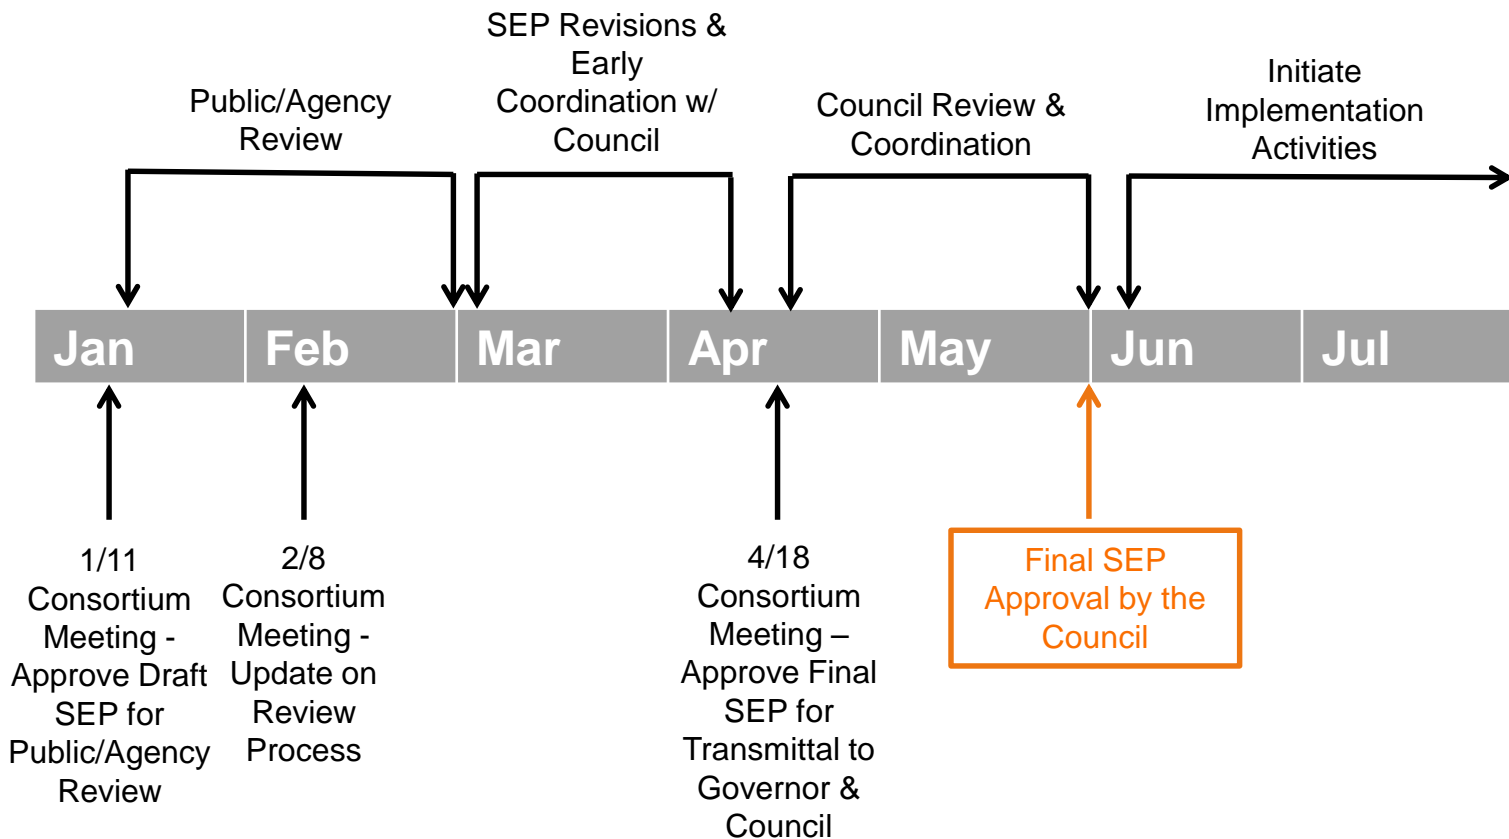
SEP Revisions & Early Coordination w/ Council

Public/Agency Review

Council Review & Coordination

Initiate Implementation Activities

Jan Feb Mar Apr May Jun Jul

1/11 Consortium Meeting - Approve Draft SEP for Public/Agency Review

2/8 Consortium Meeting - Update on Review Process

4/18 Consortium Meeting – Approve Final SEP for Transmittal to Governor & Council

Final SEP Approval by the Council